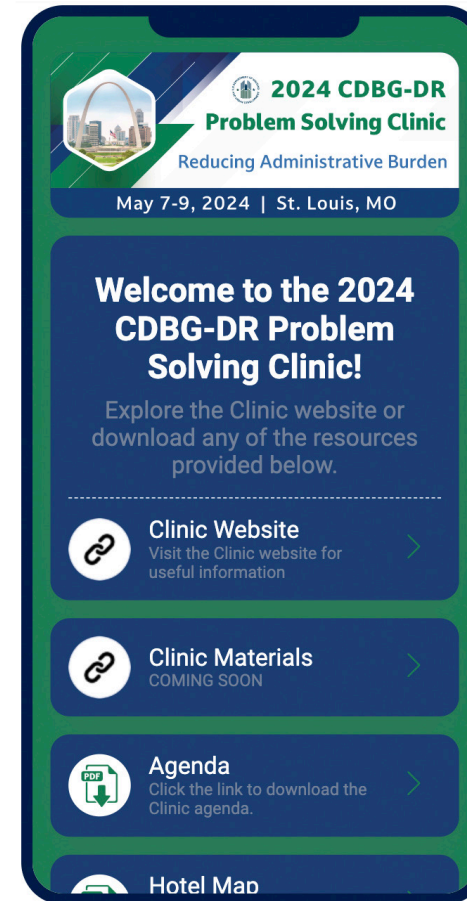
2024 CDBG-DR
Problem Solving Clinic
Reducing Administrative Burden
May 7-9, 2024 | St. Louis, MO

Welcome to the 2024 CDBG-DR Problem Solving Clinic!

Explore the Clinic website or download any of the resources provided below.

Clinic Website
Visit the Clinic website for useful information

Clinic Materials
COMING SOON

PDF
Agenda
Click the link to download the Clinic agenda.

Hotel Map